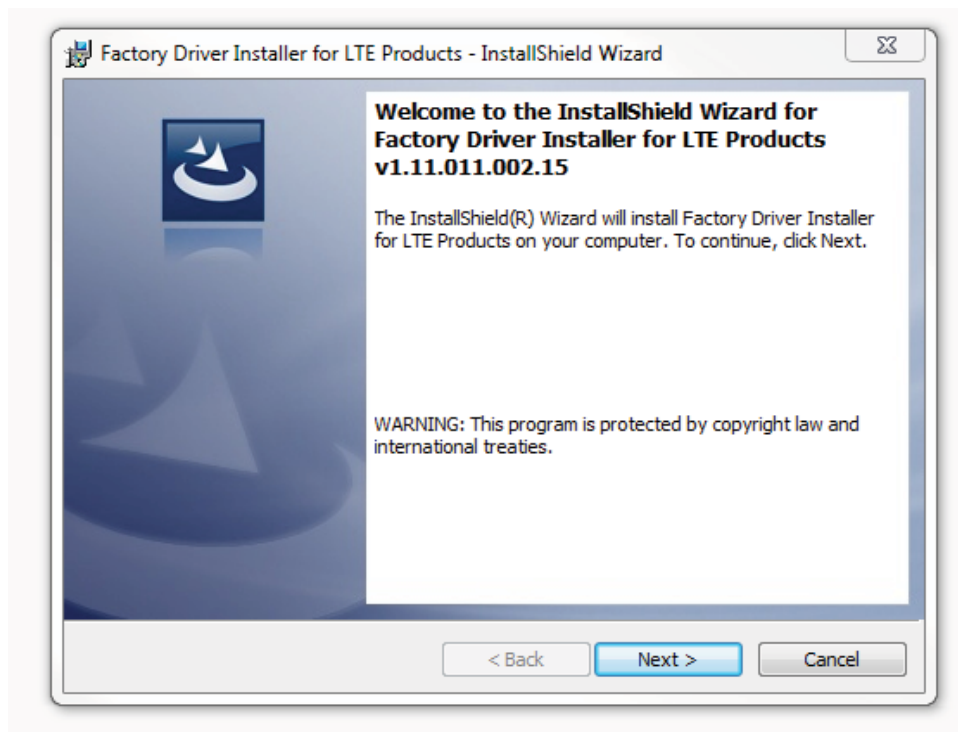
Factory Driver Installer for LTE Products - InstallShield Wizard

Welcome to the InstallShield Wizard for Factory Driver Installer for LTE Products v1.11.011.002.15

The InstallShield(R) Wizard will install Factory Driver Installer for LTE Products on your computer. To continue, click Next.

WARNING: This program is protected by copyright law and international treaties.

< Back
Next >
Cancel